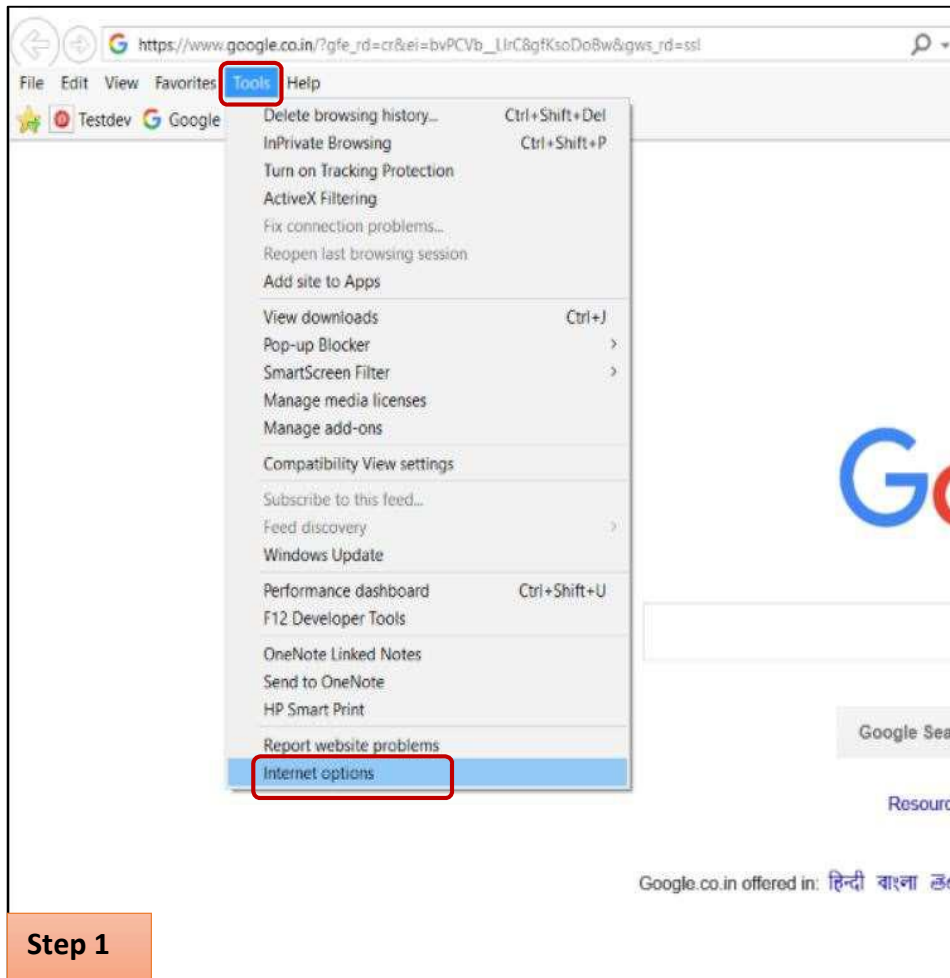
https://www.google.co.in/?gfe_rd=cr&ei=bvPCVb_LlrC&gfKsoDo8w&gws_rd=ssl

File Edit View Favorites Tools Help

Testdev Google

Delete browsing history... Ctrl+Shift+Del
InPrivate Browsing Ctrl+Shift+P
Turn on Tracking Protection
ActiveX Filtering
Fix connection problems...
Reopen last browsing session
Add site to Apps
View downloads Ctrl+J
Pop-up Blocker
SmartScreen Filter
Manage media licenses
Manage add-ons
Compatibility View settings
Subscribe to this feed...
Feed discovery
Windows Update
Performance dashboard Ctrl+Shift+U
F12 Developer Tools
OneNote Linked Notes
Send to OneNote
HP Smart Print
Report website problems
Internet options

Go

Google Sea

Resourc

Google.co.in offered in: हिन्दी বাংলা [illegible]

Step 1